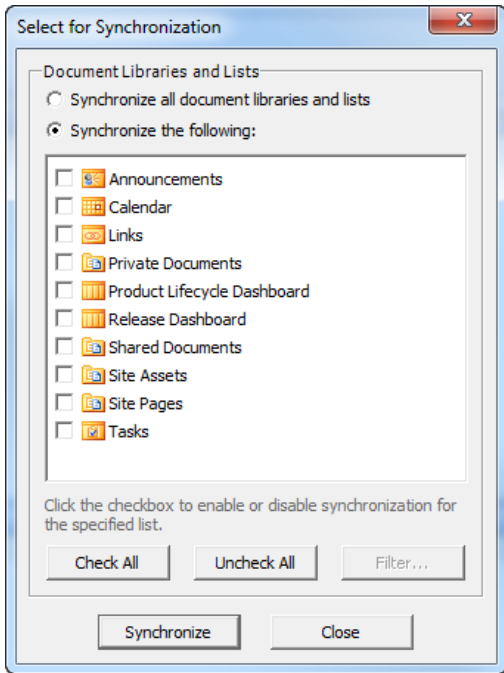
Select for Synchronization

Document Libraries and Lists

Synchronize all document libraries and lists

Synchronize the following:

Announcements
Calendar
Links
Private Documents
Product Lifecycle Dashboard
Release Dashboard
Shared Documents
Site Assets
Site Pages
Tasks

Click the checkbox to enable or disable synchronization for the specified list.

Check All
Uncheck All
Filter...

Synchronize
Close